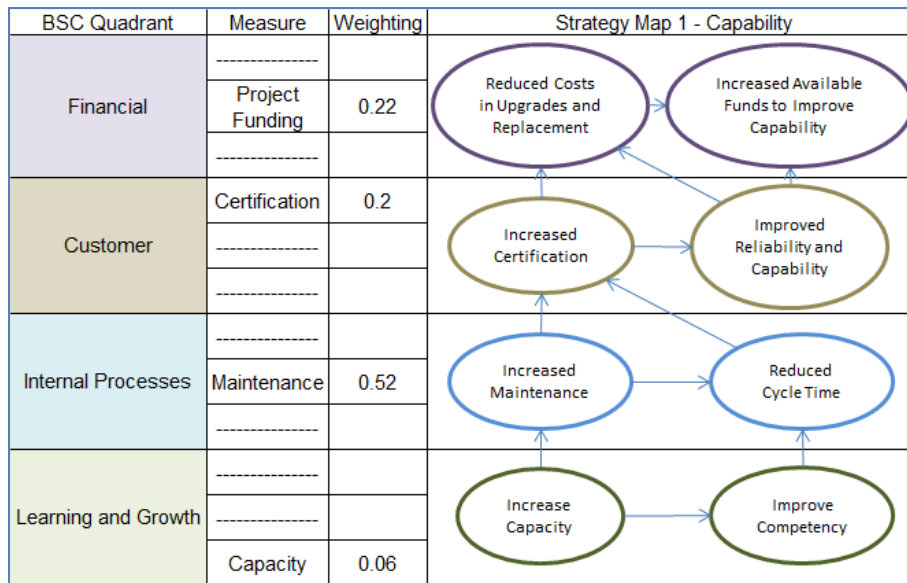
| BSC Quadrant | Measure | Weighting |
|---|---|---|
| Financial | --------------- | |
| | Project Funding | 0.22 |
| | --------------- | |
| Customer | Certification | 0.2 |
| | --------------- | |
| | --------------- | |
| Internal Processes | --------------- | |
| | Maintenance | 0.52 |
| | --------------- | |
| Learning and Growth | --------------- | |
| | --------------- | |
| | Capacity | 0.06 |

Strategy Map 1 - Capability

Reduced Costs in Upgrades and Replacement

Increased Available Funds to Improve Capability

Increased Certification

Improved Reliability and Capability

Increased Maintenance

Reduced Cycle Time

Increase Capacity

Improve Competency